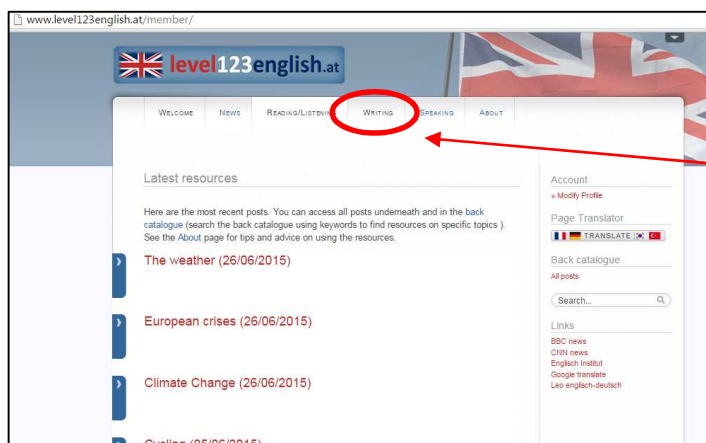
www.level123english.at/member/

level123english.at

Welcome News Reading/Listening Writing Speaking About

Latest resources

Here are the most recent posts. You can access all posts underneath and in the back catalogue (search the back catalogue using keywords to find resources on specific topics ). See the About page for tips and advice on using the resources.

The weather (26/06/2015)

European crises (26/06/2015)

Climate Change (26/06/2015)

Cycling (25/06/2015)

Account
» Modify Profile

Page Translator
TRANSLATE

Back catalogue
All posts

Search...

Links
BBC news
CNN news
Englisch Institut
Google translate
Leo englisch-deutsch